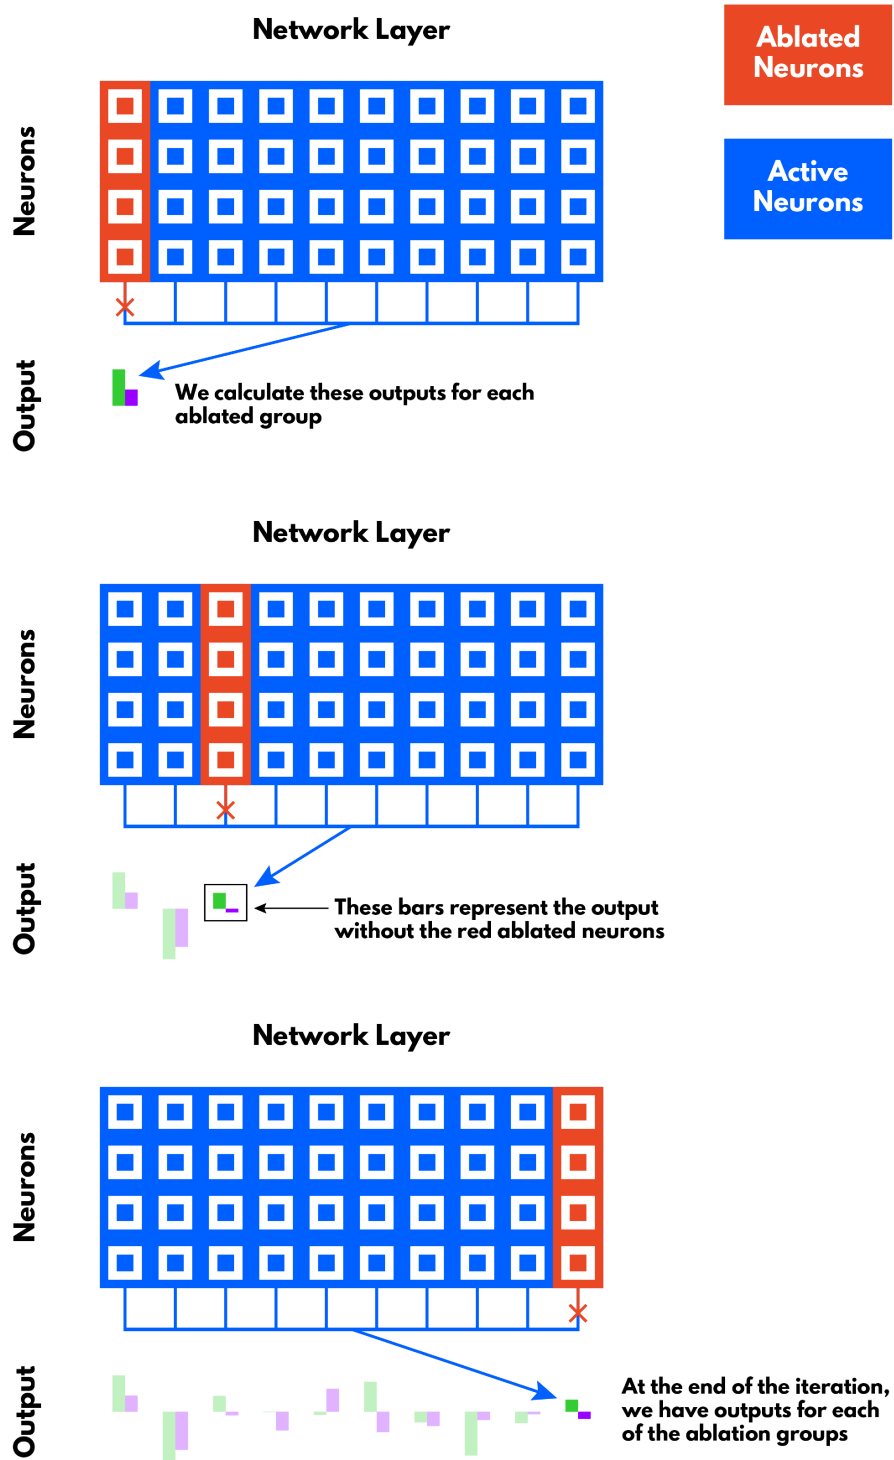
Network Layer

Ablated Neurons

Active Neurons

Neurons

Output

We calculate these outputs for each ablated group

Network Layer

Neurons

Output

These bars represent the output without the red ablated neurons

Network Layer

Neurons

Output

At the end of the iteration, we have outputs for each of the ablation groups